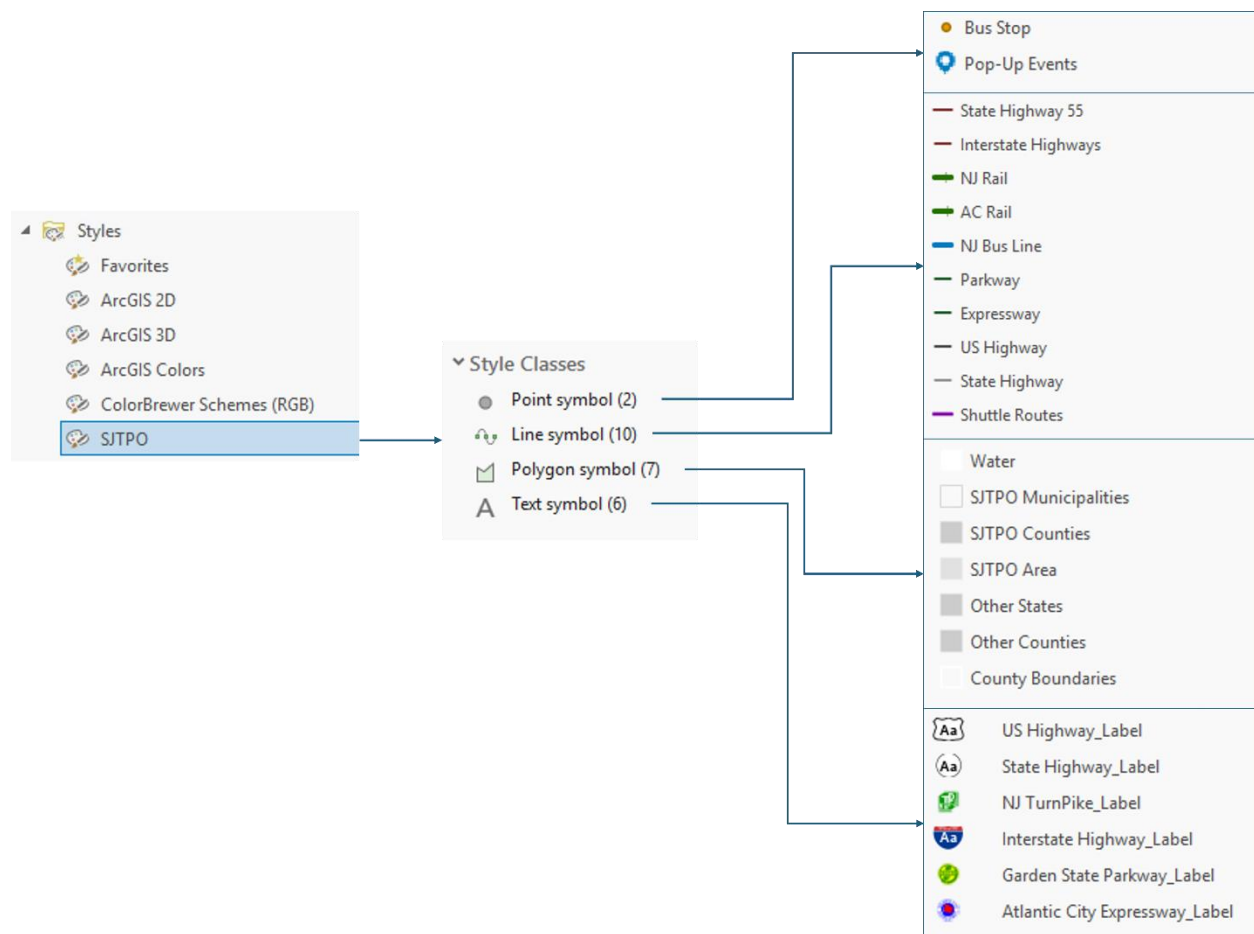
Styles
Favorites
ArcGIS 2D
ArcGIS 3D
ArcGIS Colors
ColorBrewer Schemes (RGB)
SJTPO

Style Classes
Point symbol (2)
Line symbol (10)
Polygon symbol (7)
Text symbol (6)

Bus Stop
Pop-Up Events

State Highway 55
Interstate Highways
NJ Rail
AC Rail
NJ Bus Line
Parkway
Expressway
US Highway
State Highway
Shuttle Routes

Water
SJTPO Municipalities
SJTPO Counties
SJTPO Area
Other States
Other Counties
County Boundaries

Aa US Highway_Label
Aa State Highway_Label
NJ TurnPike_Label
Aa Interstate Highway_Label
Garden State Parkway_Label
Atlantic City Expressway_Label